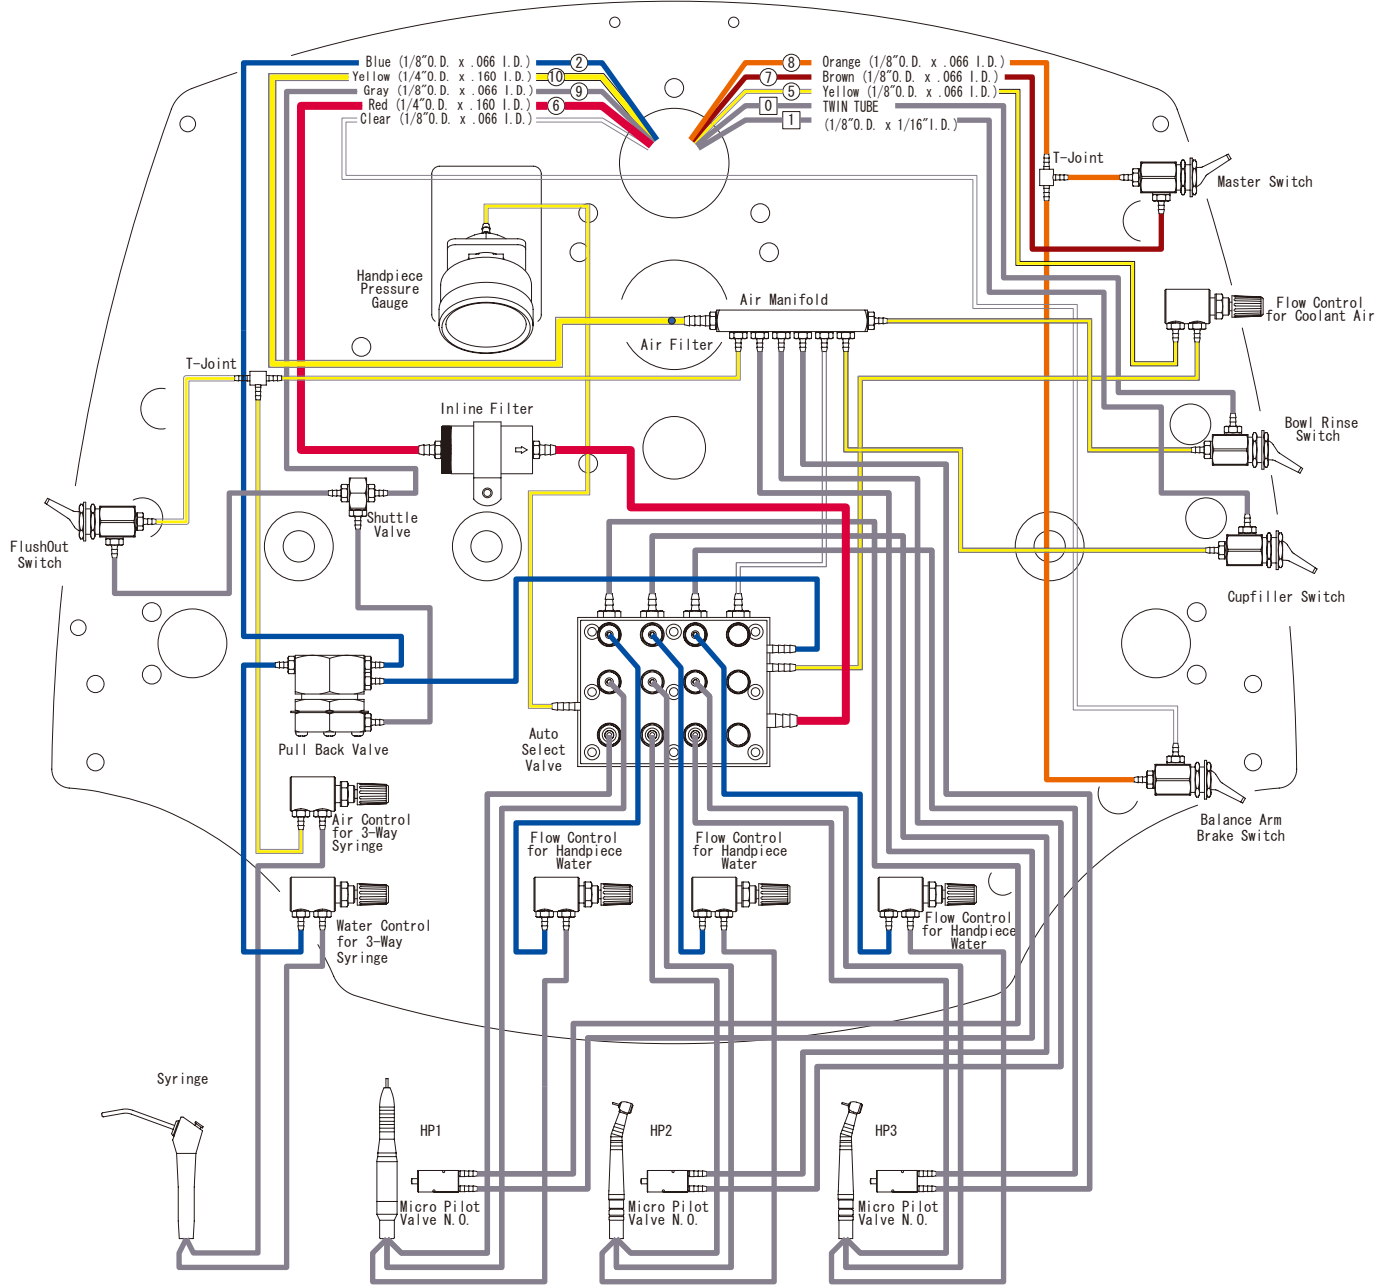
Blue (1/8"O.D. x .066 I.D.) 2
Yellow (1/4"O.D. x .160 I.D.) 10
Gray (1/8"O.D. x .066 I.D.) 9
Red (1/4"O.D. x .160 I.D.) 6
Clear (1/8"O.D. x .066 I.D.)

8 Orange (1/8"O.D. x .066 I.D.)
7 Brown (1/8"O.D. x .066 I.D.)
5 Yellow (1/8"O.D. x .066 I.D.)
0 TWIN TUBE
1 (1/8"O.D. x 1/16"I.D.)

T-Joint
Master Switch

Handpiece Pressure Gauge

Air Manifold
Air Filter

Flow Control for Coolant Air

T-Joint

Inline Filter

Bowl Rinse Switch

FlushOut Switch

Shuttle Valve

Cupfiller Switch

Pull Back Valve

Auto Select Valve

Balance Arm Brake Switch

Air Control for 3-Way Syringe

Flow Control for Handpiece Water

Flow Control for Handpiece Water

Flow Control for Handpiece Water

Water Control for 3-Way Syringe

Syringe

HP1
Micro Pilot Valve N.O.

HP2
Micro Pilot Valve N.O.

HP3
Micro Pilot Valve N.O.